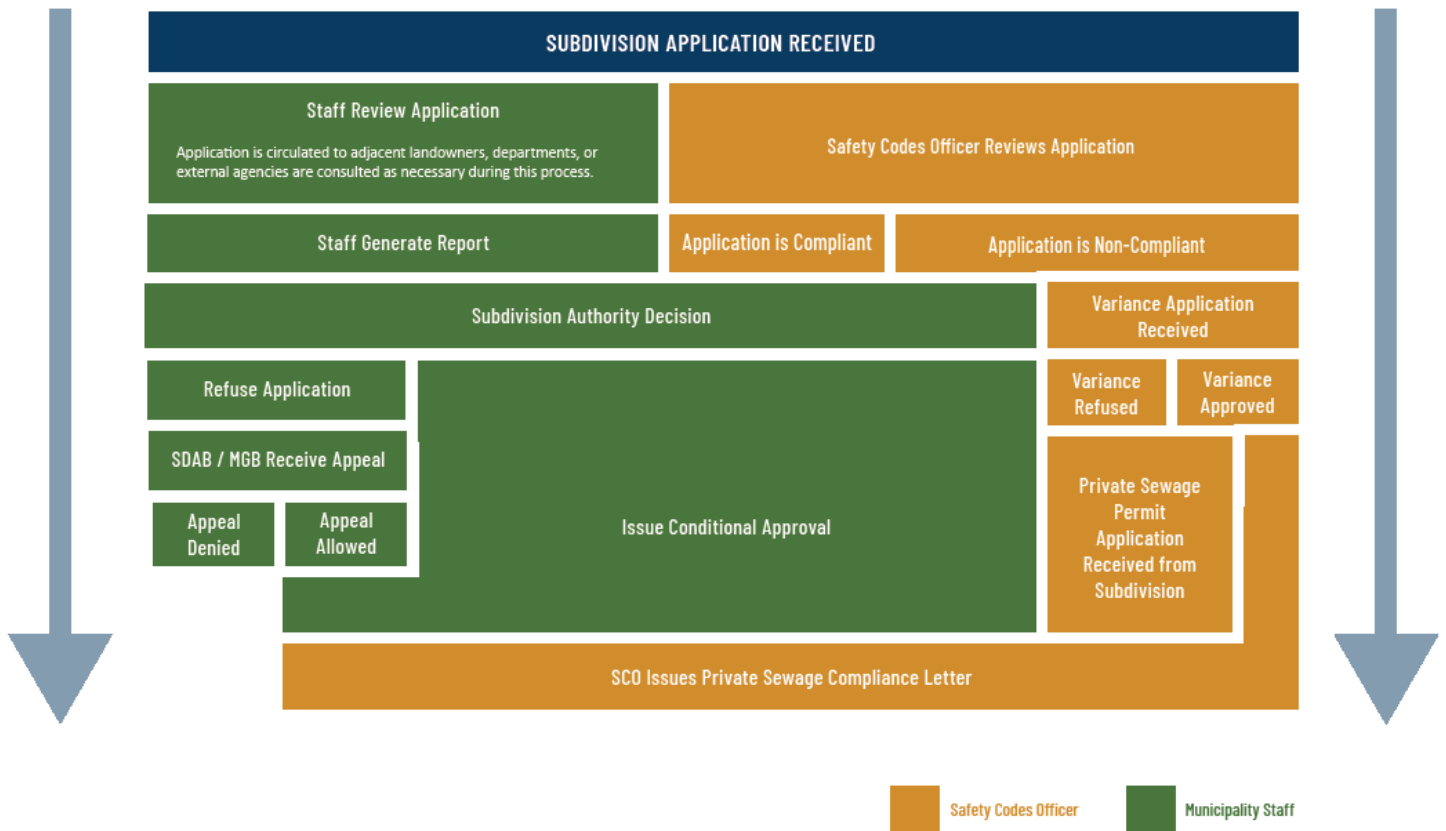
SUBDIVISION APPLICATION RECEIVED

Staff Review Application

Application is circulated to adjacent landowners, departments, or external agencies are consulted as necessary during this process.

Safety Codes Officer Reviews Application

Staff Generate Report

Application is Compliant

Application is Non-Compliant

Subdivision Authority Decision

Variance Application Received

Refuse Application

Variance Refused

Variance Approved

SDAB / MGB Receive Appeal

Appeal Denied

Appeal Allowed

Issue Conditional Approval

Private Sewage Permit Application Received from Subdivision

SCO Issues Private Sewage Compliance Letter

Safety Codes Officer

Municipality Staff